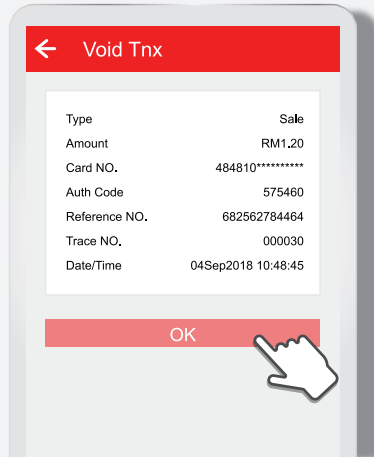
Void Tnx

| | |
|---|---|
| Type | Sale |
| Amount | RM1.20 |
| Card NO. | 484810********** |
| Auth Code | 575460 |
| Reference NO. | 682562784464 |
| Trace NO. | 000030 |
| Date/Time | 04Sep2018 10:48:45 |

OK